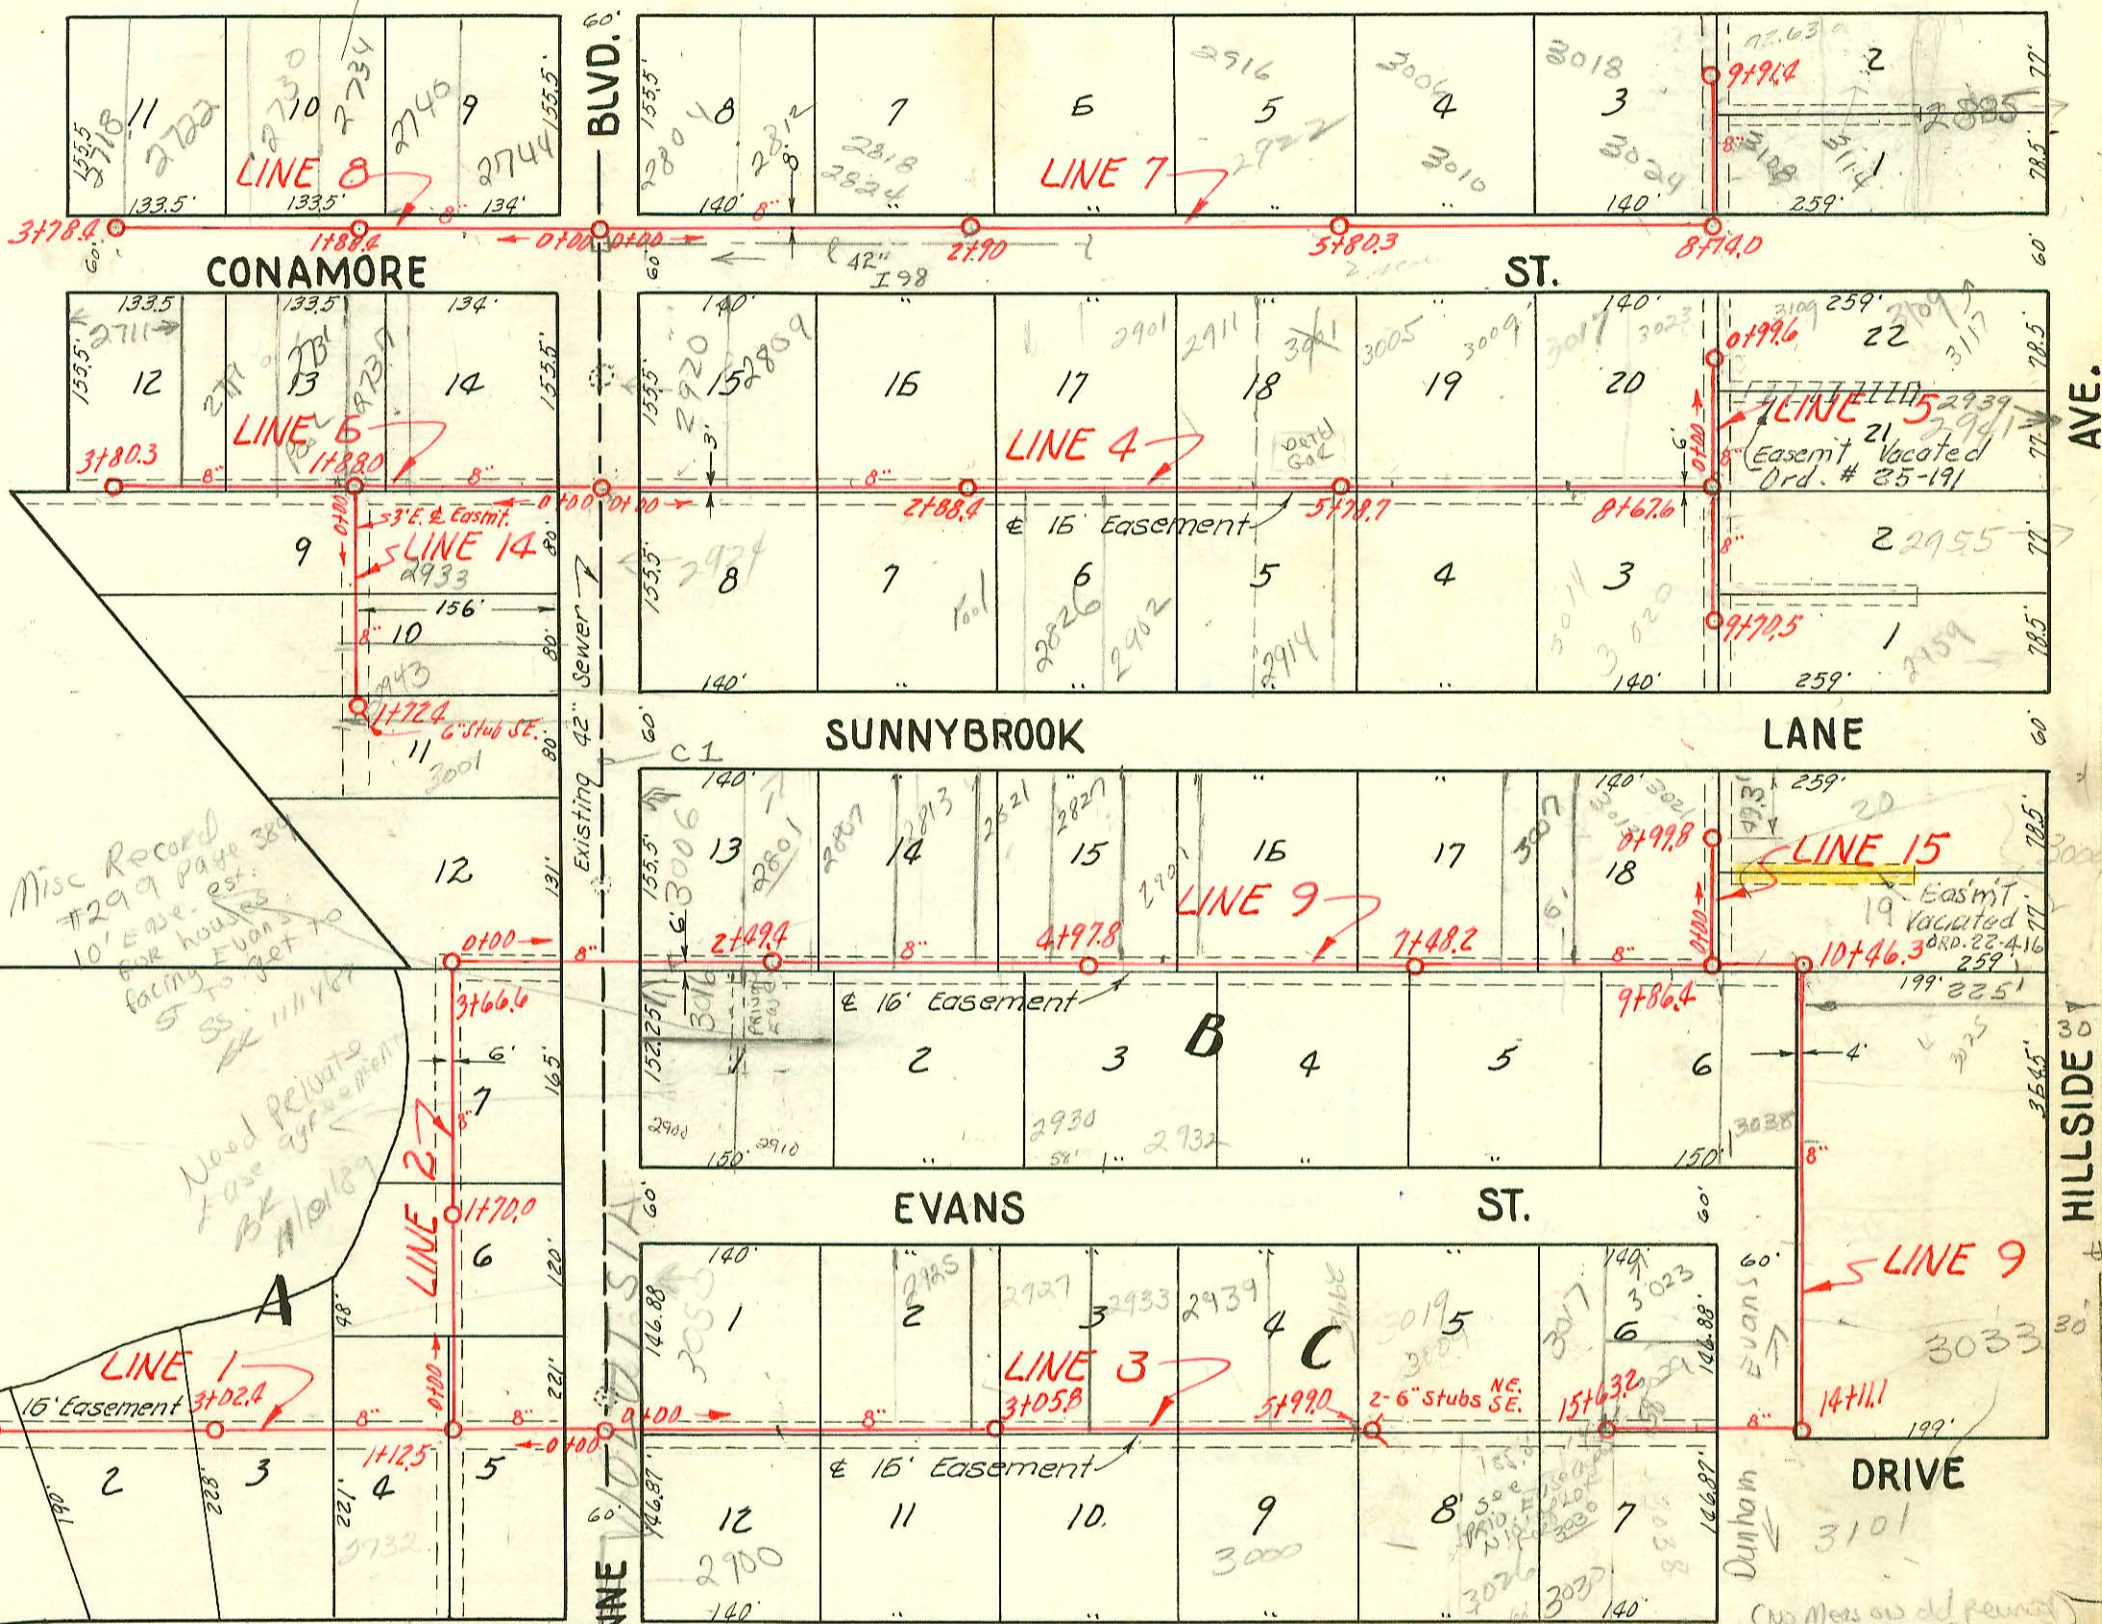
CONAMORE ST.
BLVD.
SUNNYBROOK LANE
EVANS ST.
DRIVE
HILLSIDE AVE.

11 10 9 8 7 6 5 4 3 2 1
2722 2730 2734 2740 2744 2718
LINE 8
LINE 7
133.5' 133.5' 134' 140' 140' 259'
155.5'
3+78.4 1+88.4 0+00 0+00 2+90 5+80.3 8+70.0 9+91.4
42" I98
2916 3006 3018 3010 3024 2804 2812 2818 2824 2922 2885
8"

12 13 14 15 16 17 18 19 20 22 21
2711 2721 2731 2920 2809 2901 2911 3001 3005 3009 3017 3023 3109 3117 2939 2941
LINE 6
LINE 4
LINE 5
Easm't Vacated Ord. # 25-191
3+80.3 1+88.0 0+00 0+00 2+88.4 5+78.7 8+67.6 0+20 0+99.6
℄ 16' Easement
3' E. ℄ Easm't
LINE 14
9 10 11 12
2933 2943 3001
156'
1+72.4
6" Stub SE.
8 7 6 5 4 3 2 1
2924 2826 2902 2914 3011 3020 2955 2959
9+70.5
140' 140' 259'
Existing 42" Sewer
C1

13 14 15 16 17 18 19 20
3006 2801 2807 2813 2821 2827 2921 3007
LINE 15
LINE 9
Easm't Vacated ORD. 22-4.16
0+00 2+49.4 4+97.8 7+48.2 0+99.8 0+00 10+46.3 9+86.4
℄ 16' Easement
B
2 3 4 5 6
2900 2910 2930 2932 3038 3025
152.25' 150' 150' 199' 225'
3+66.6
LINE 2
7 6
1+70.0
Misc Record #299 page 384 10' Ease. est. for houses facing Evans St to get to SS. BK 11/11/67
Need Private Ease agreement BK 11/10/89
A

1 2 3 4 5 6
3050 2925 2927 2933 2939 3019 3017 3023
LINE 1
LINE 3
LINE 9
C
16' Easement
3+02.4 1+12.5 0+00 0+00 3+05.8 5+99.0 15+63.2 14+11.1
2-6" Stubs NE. SE.
℄ 16' Easement
2 3 4 5 12 11 10 9 8 7
2900 3000 3030 3101 3033 3732
Evans
Dunham
(No Mess on old Records)
140' 140' 146.88' 146.87' 199'
60' 30'